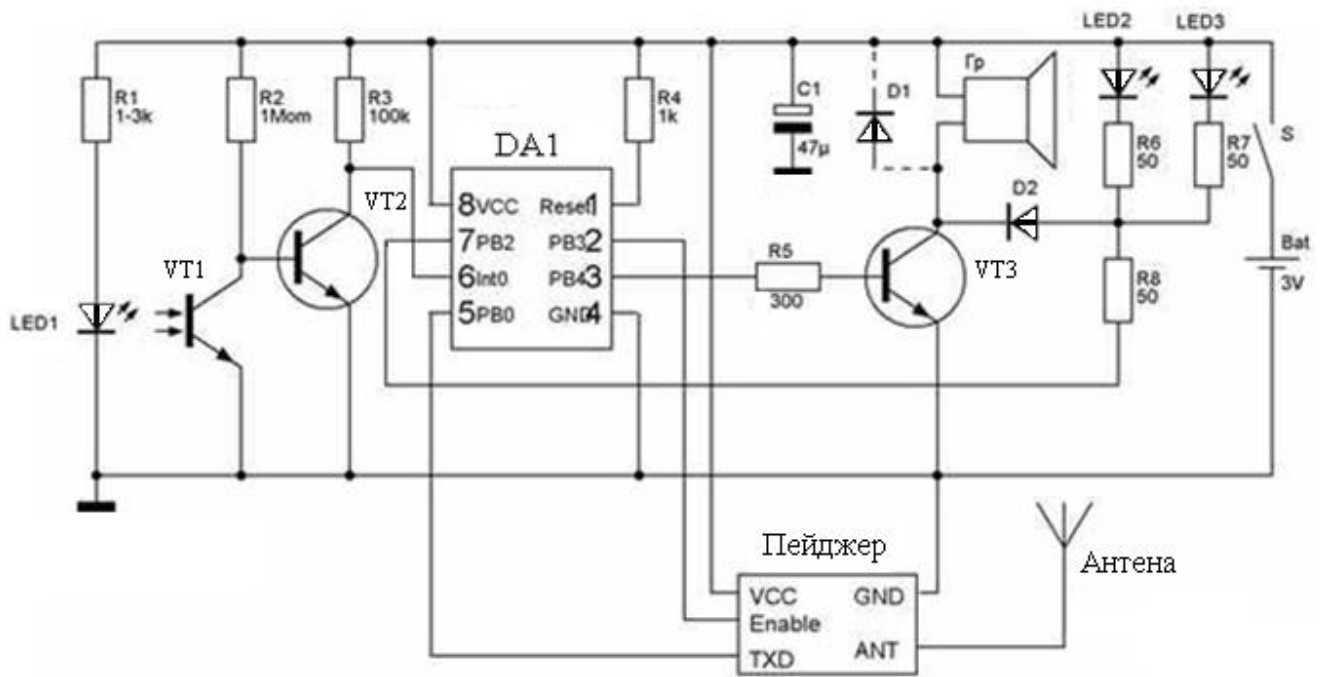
R1
1-3k

R2
1Mom

R3
100k

DA1

R4
1k

C1
47μ

D1

Гр

LED2

LED3

R6
50

R7
50

S

VT2

8VCC
7PB2
6Int0
5PB0

Reset1
PB32
PB43
GND4

D2

R5
300

VT3

Bat
3V

R8
50

VT1

LED1

Пейджер

VCC
Enable
TXD

GND
ANT

Антена